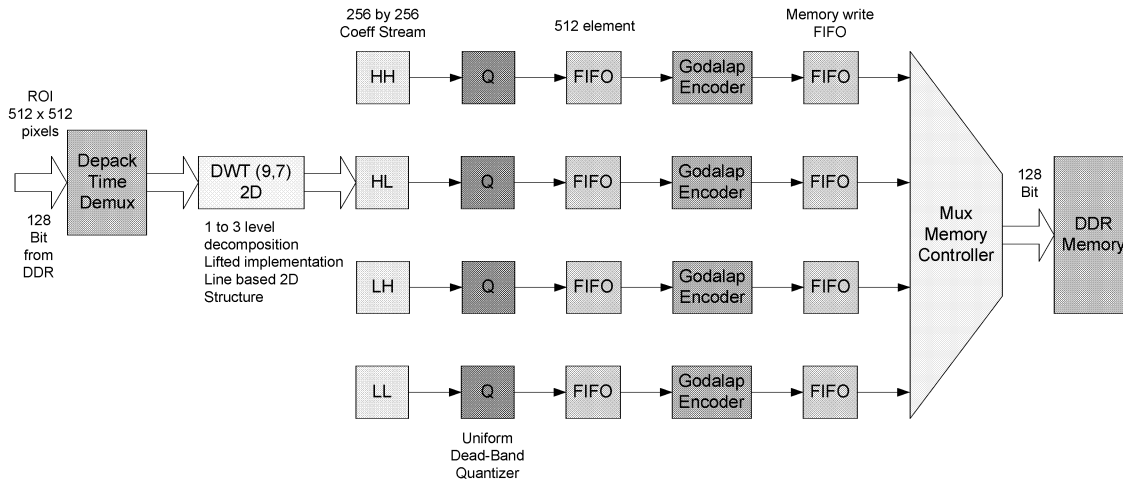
256 by 256
Coeff Stream

512 element

Memory write
FIFO

ROI
512 x 512
pixels

Depack
Time
Demux

128
Bit
from
DDR

DWT (9,7)
2D

1 to 3 level
decomposition
Lifted implementation
Line based 2D
Structure

HH

Q

FIFO

Godalap
Encoder

FIFO

HL

Q

FIFO

Godalap
Encoder

FIFO

LH

Q

FIFO

Godalap
Encoder

FIFO

LL

Q

FIFO

Godalap
Encoder

FIFO

Uniform
Dead-Band
Quantizer

Mux
Memory
Controller

128
Bit

DDR
Memory